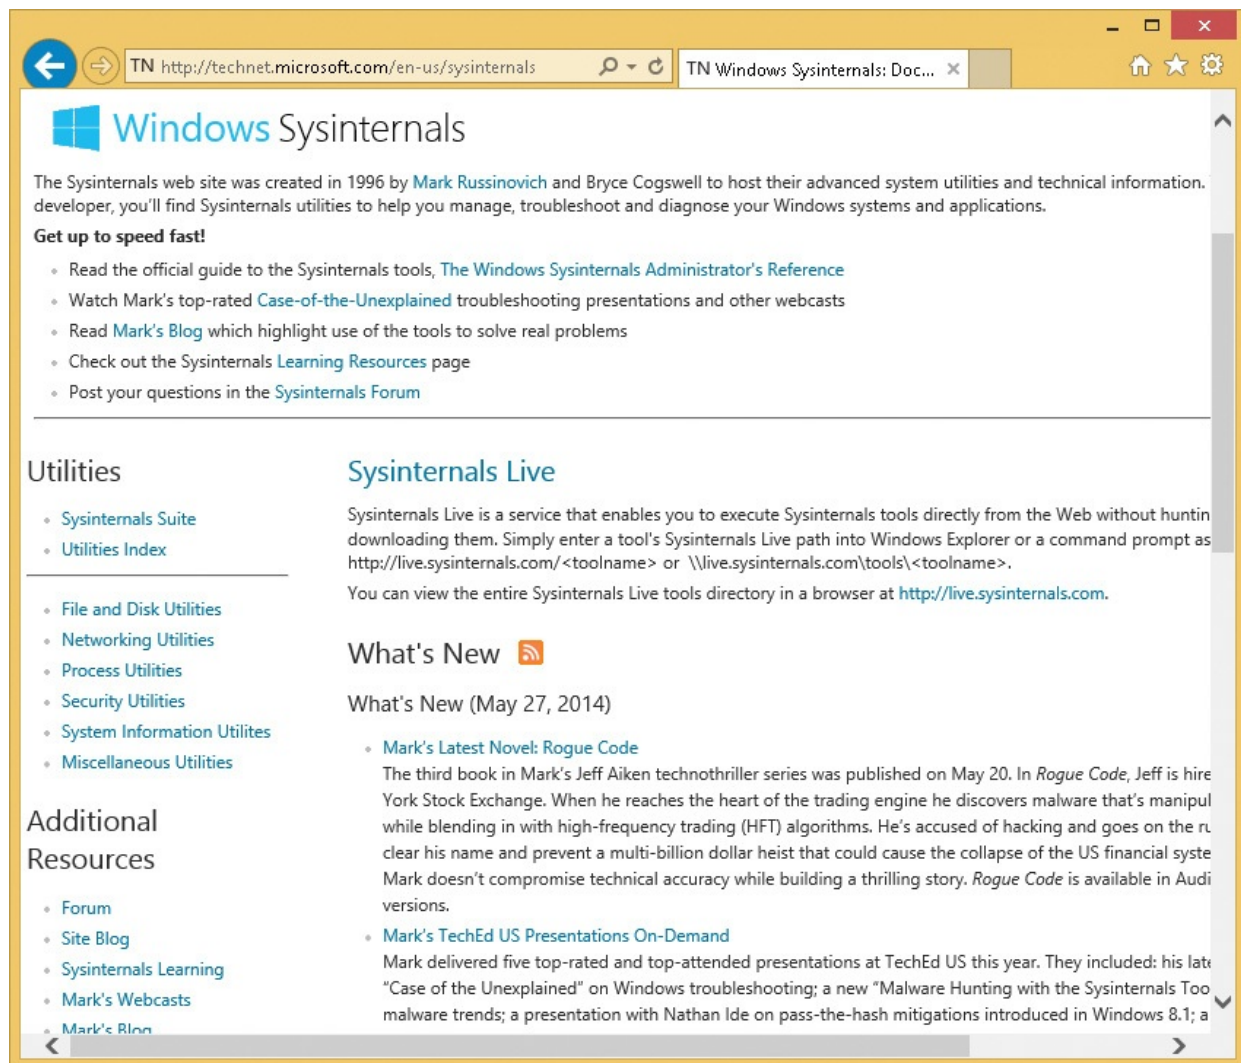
TN http://technet.microsoft.com/en-us/sysinternals

TN Windows Sysinternals: Doc... ×

Windows Sysinternals

The Sysinternals web site was created in 1996 by Mark Russinovich and Bryce Cogswell to host their advanced system utilities and technical information. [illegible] developer, you'll find Sysinternals utilities to help you manage, troubleshoot and diagnose your Windows systems and applications.

Get up to speed fast!

- Read the official guide to the Sysinternals tools, The Windows Sysinternals Administrator's Reference
- Watch Mark's top-rated Case-of-the-Unexplained troubleshooting presentations and other webcasts
- Read Mark's Blog which highlight use of the tools to solve real problems
- Check out the Sysinternals Learning Resources page
- Post your questions in the Sysinternals Forum

Utilities

- Sysinternals Suite
- Utilities Index

- File and Disk Utilities
- Networking Utilities
- Process Utilities
- Security Utilities
- System Information Utilites
- Miscellaneous Utilities

Additional Resources

- Forum
- Site Blog
- Sysinternals Learning
- Mark's Webcasts
- Mark's Blog

Sysinternals Live

Sysinternals Live is a service that enables you to execute Sysinternals tools directly from the Web without huntin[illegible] downloading them. Simply enter a tool's Sysinternals Live path into Windows Explorer or a command prompt as http://live.sysinternals.com/<toolname> or \\live.sysinternals.com\tools\<toolname>.

You can view the entire Sysinternals Live tools directory in a browser at http://live.sysinternals.com.

What's New

What's New (May 27, 2014)

- Mark's Latest Novel: Rogue Code
The third book in Mark's Jeff Aiken technothriller series was published on May 20. In Rogue Code, Jeff is hire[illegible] York Stock Exchange. When he reaches the heart of the trading engine he discovers malware that's manipul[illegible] while blending in with high-frequency trading (HFT) algorithms. He's accused of hacking and goes on the ru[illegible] clear his name and prevent a multi-billion dollar heist that could cause the collapse of the US financial syste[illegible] Mark doesn't compromise technical accuracy while building a thrilling story. Rogue Code is available in Audi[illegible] versions.

- Mark's TechEd US Presentations On-Demand
Mark delivered five top-rated and top-attended presentations at TechEd US this year. They included: his late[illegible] "Case of the Unexplained" on Windows troubleshooting; a new "Malware Hunting with the Sysinternals Too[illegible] malware trends; a presentation with Nathan Ide on pass-the-hash mitigations introduced in Windows 8.1; a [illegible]